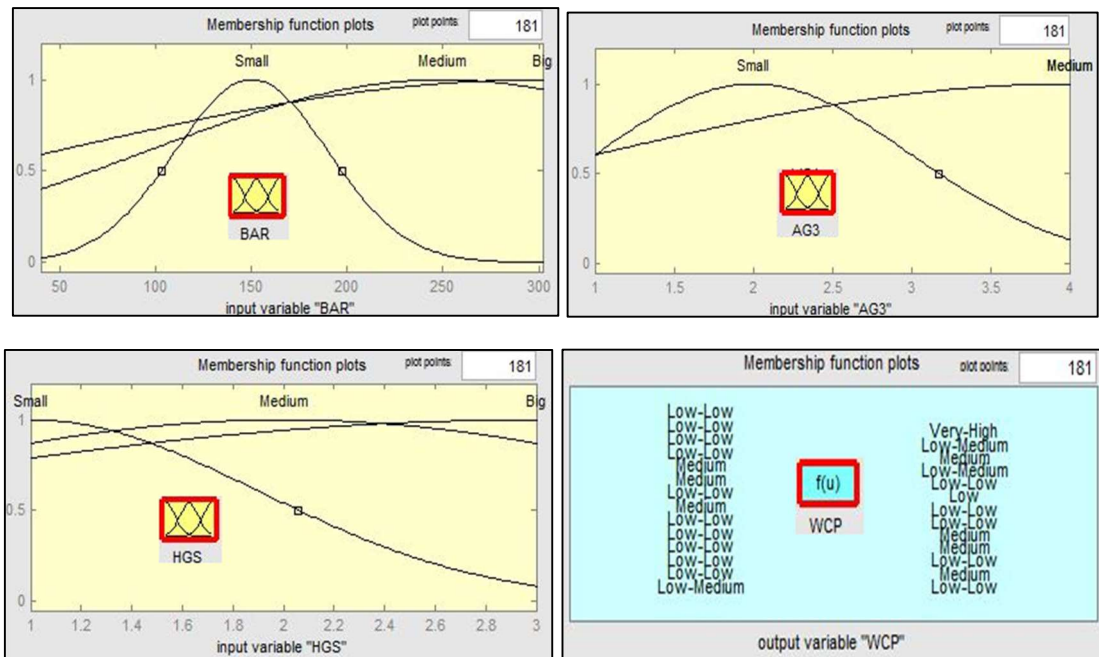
Membership function plots plot points: 181

Small Medium Big

1
0.5
0

BAR

50 100 150 200 250 300
input variable "BAR"

Membership function plots plot points: 181

Small Medium

1
0.5
0

AG3

1 1.5 2 2.5 3 3.5 4
input variable "AG3"

Membership function plots plot points: 181

Small Medium Big

1
0.5
0

HGS

1 1.2 1.4 1.6 1.8 2 2.2 2.4 2.6 2.8 3
input variable "HGS"

Membership function plots plot points: 181

Low-Low
Low-Low
Low-Low
Low-Low
Medium
Medium
Low-Low
Medium
Low-Low
Low-Low
Low-Low
Low-Low
Low-Low
Low-Medium

f(u)

WCP

Very-High
Low-Medium
Medium
Low-Medium
Low-Low
Low
Low-Low
Low-Low
Medium
Medium
Low-Low
Medium
Low-Low

output variable "WCP"